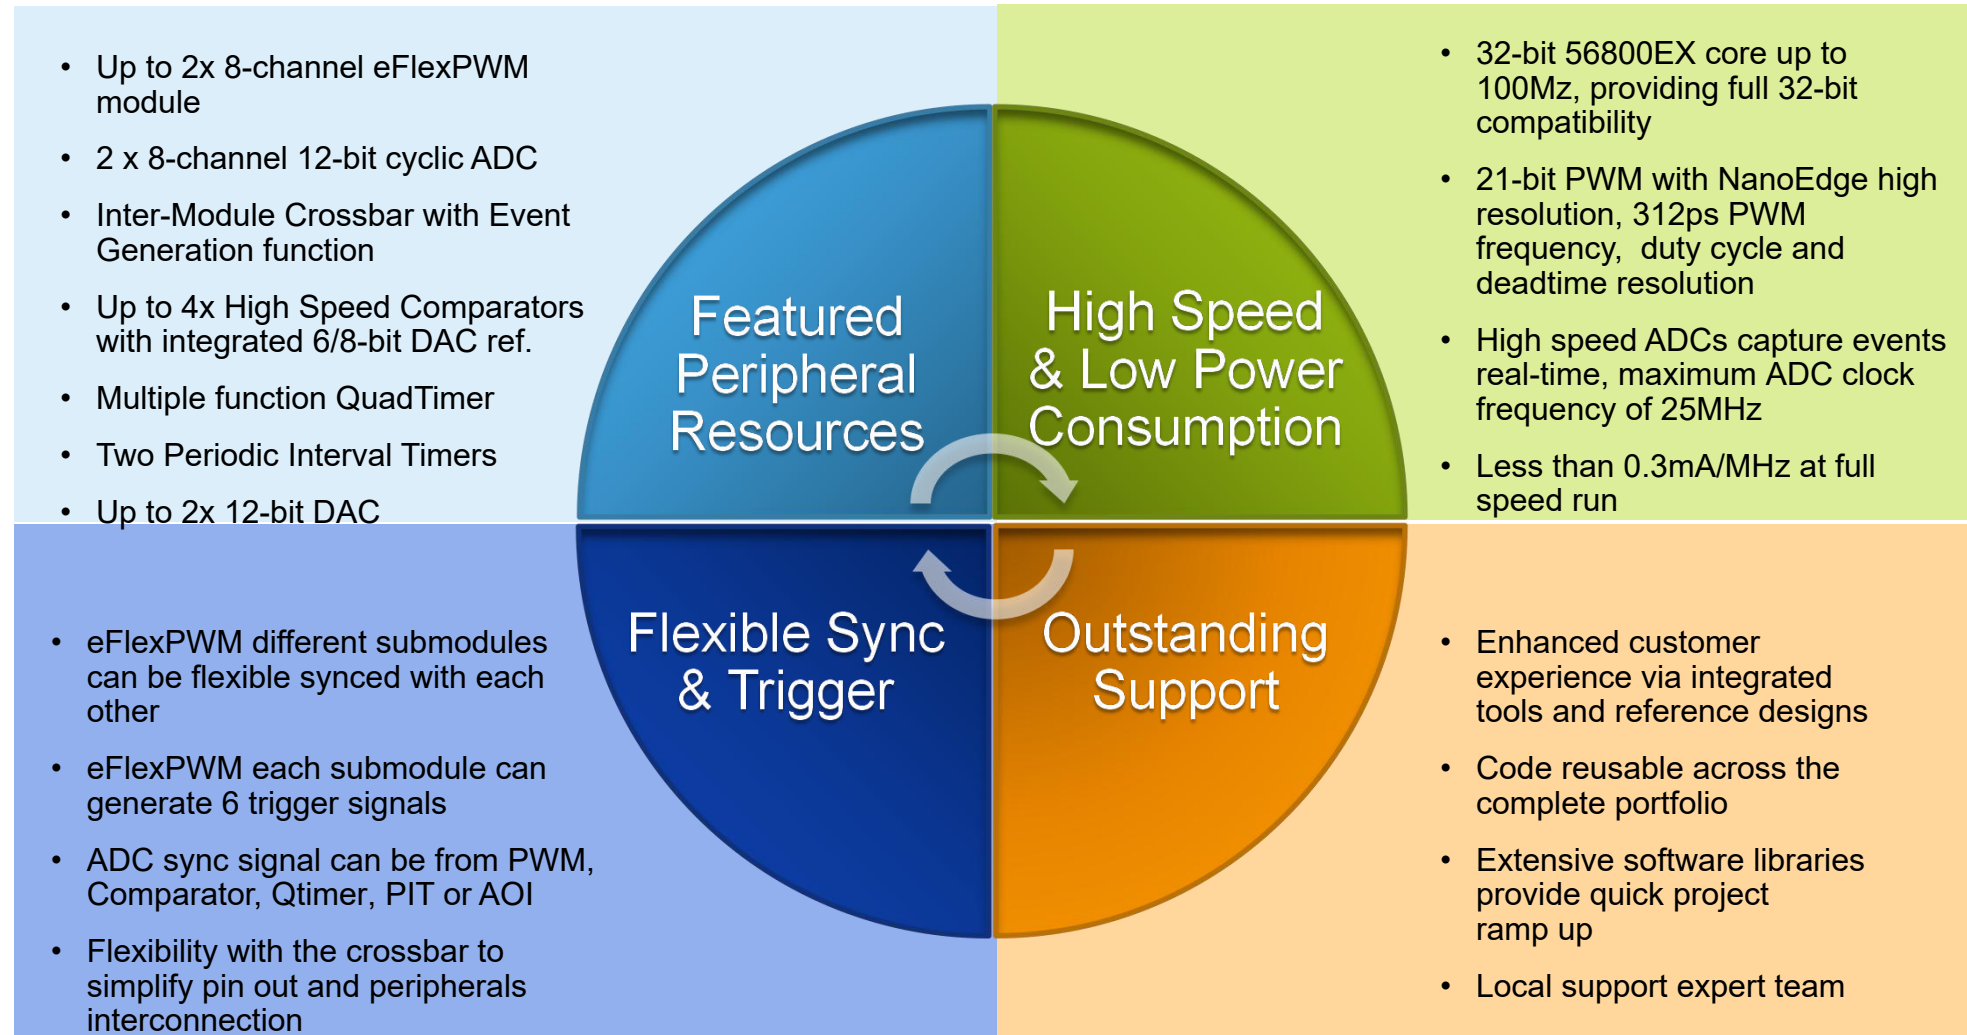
- Up to 2x 8-channel eFlexPWM module
- 2 x 8-channel 12-bit cyclic ADC
- Inter-Module Crossbar with Event Generation function
- Up to 4x High Speed Comparators with integrated 6/8-bit DAC ref.
- Multiple function QuadTimer
- Two Periodic Interval Timers
- Up to 2x 12-bit DAC

- 32-bit 56800EX core up to 100Mz, providing full 32-bit compatibility
- 21-bit PWM with NanoEdge high resolution, 312ps PWM frequency, duty cycle and deadtime resolution
- High speed ADCs capture events real-time, maximum ADC clock frequency of 25MHz
- Less than 0.3mA/MHz at full speed run

Featured Peripheral Resources

High Speed & Low Power Consumption

Flexible Sync & Trigger

Outstanding Support

- eFlexPWM different submodules can be flexible synced with each other
- eFlexPWM each submodule can generate 6 trigger signals
- ADC sync signal can be from PWM, Comparator, Qtimer, PIT or AOI
- Flexibility with the crossbar to simplify pin out and peripherals interconnection

- Enhanced customer experience via integrated tools and reference designs
- Code reusable across the complete portfolio
- Extensive software libraries provide quick project ramp up
- Local support expert team